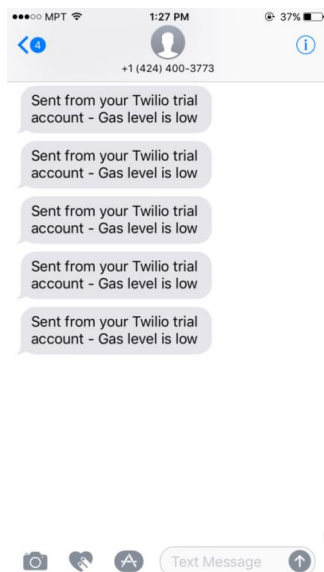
●●●○○ MPT 1:27 PM 37%

4

+1 (424) 400-3773

Sent from your Twilio trial account - Gas level is low

Sent from your Twilio trial account - Gas level is low

Sent from your Twilio trial account - Gas level is low

Sent from your Twilio trial account - Gas level is low

Sent from your Twilio trial account - Gas level is low

Text Message